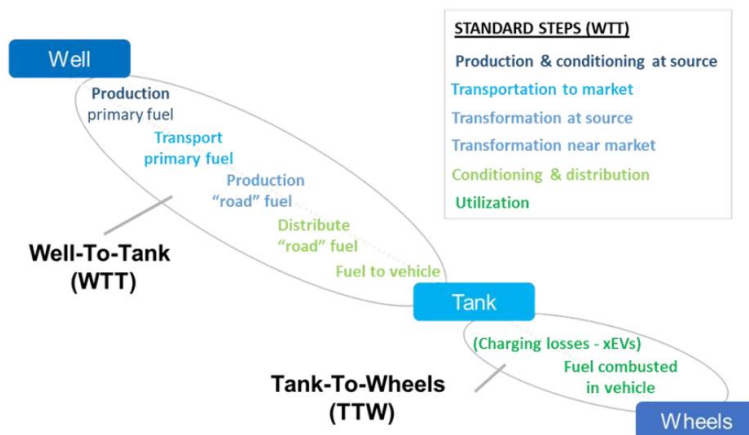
Well

Production primary fuel

Transport primary fuel

Production "road" fuel

Distribute "road" fuel

Fuel to vehicle

Well-To-Tank (WTT)

STANDARD STEPS (WTT)

Production & conditioning at source

Transportation to market

Transformation at source

Transformation near market

Conditioning & distribution

Utilization

Tank

(Charging losses - xEVs)

Fuel combusted in vehicle

Tank-To-Wheels (TTW)

Wheels